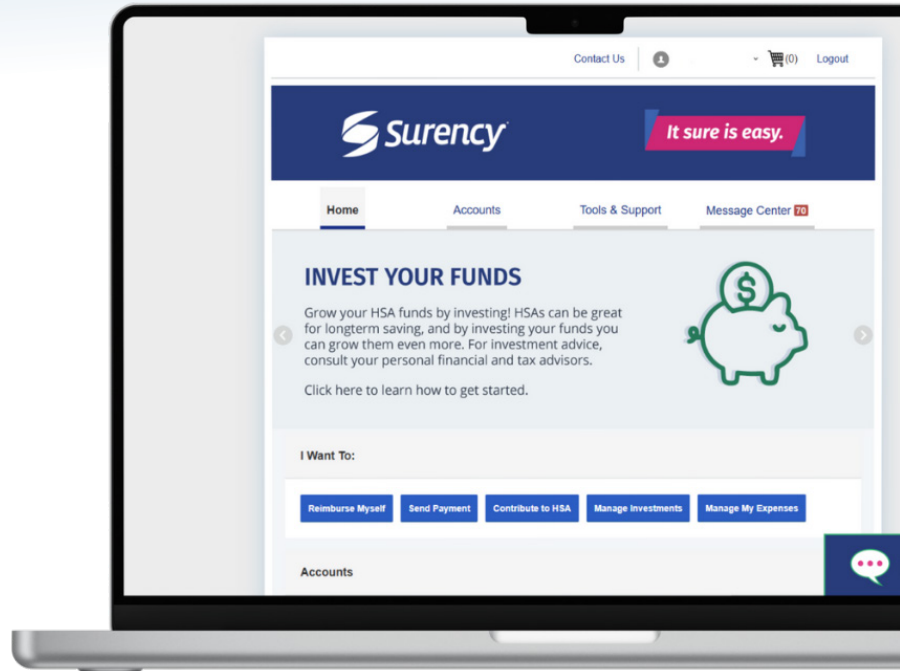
Contact Us (0) Logout

Surency

It sure is easy.

Home Accounts Tools & Support Message Center 70

INVEST YOUR FUNDS

Grow your HSA funds by investing! HSAs can be great for longterm saving, and by investing your funds you can grow them even more. For investment advice, consult your personal financial and tax advisors.

Click here to learn how to get started.

I Want To:

Reimburse Myself Send Payment Contribute to HSA Manage Investments Manage My Expenses

Accounts